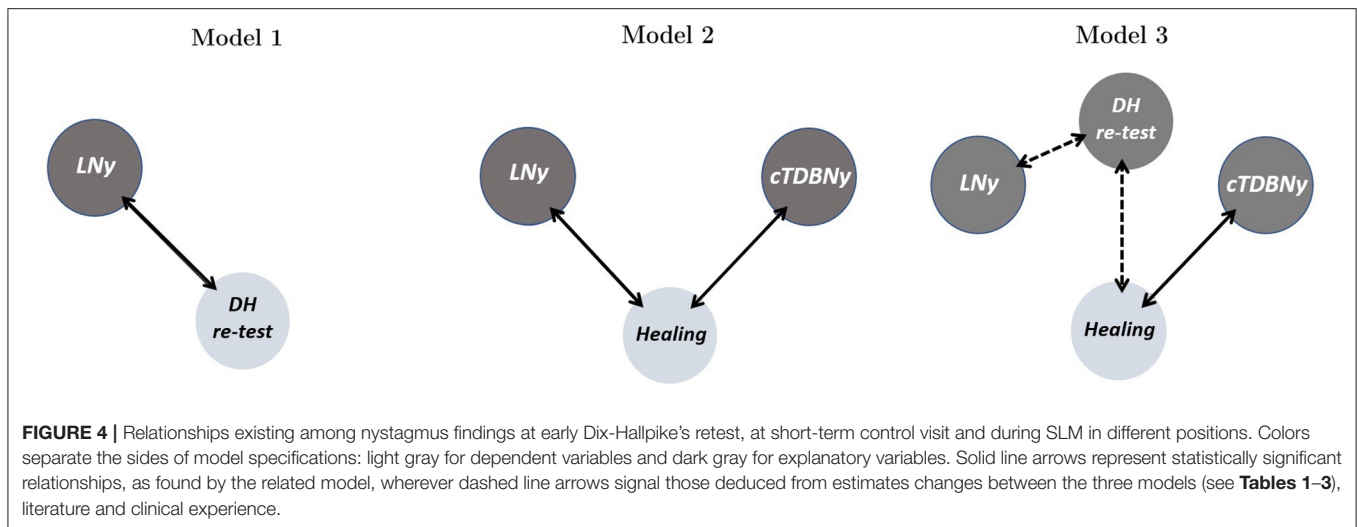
Model 1

LNy

DH re-test

Model 2

LNy

cTDBNy

Healing

Model 3

DH re-test

LNy

cTDBNy

Healing

**FIGURE 4 |** Relationships existing among nystagmus findings at early Dix-Hallpike's retest, at short-term control visit and during SLM in different positions. Colors separate the sides of model specifications: light gray for dependent variables and dark gray for explanatory variables. Solid line arrows represent statistically significant relationships, as found by the related model, wherever dashed line arrows signal those deduced from estimates changes between the three models (see **Tables 1–3**), literature and clinical experience.